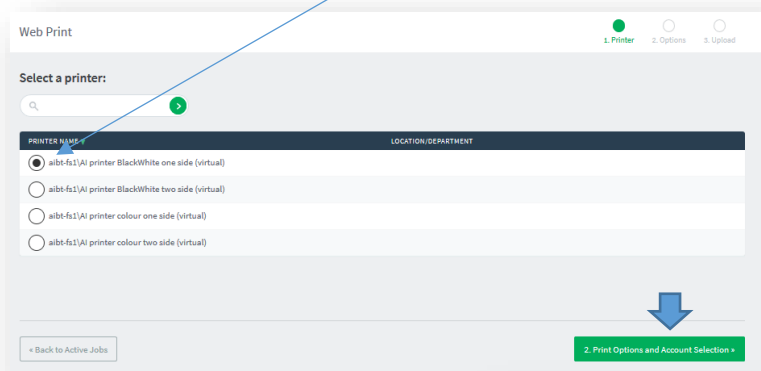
Web Print

1. Printer 2. Options 3. Upload

Select a printer:

| PRINTER NAME | LOCATION/DEPARTMENT |
|---|---|
| aibt-fs1\AI printer BlackWhite one side (virtual) | |
| aibt-fs1\AI printer BlackWhite two side (virtual) | |
| aibt-fs1\AI printer colour one side (virtual) | |
| aibt-fs1\AI printer colour two side (virtual) | |

« Back to Active Jobs

2. Print Options and Account Selection »